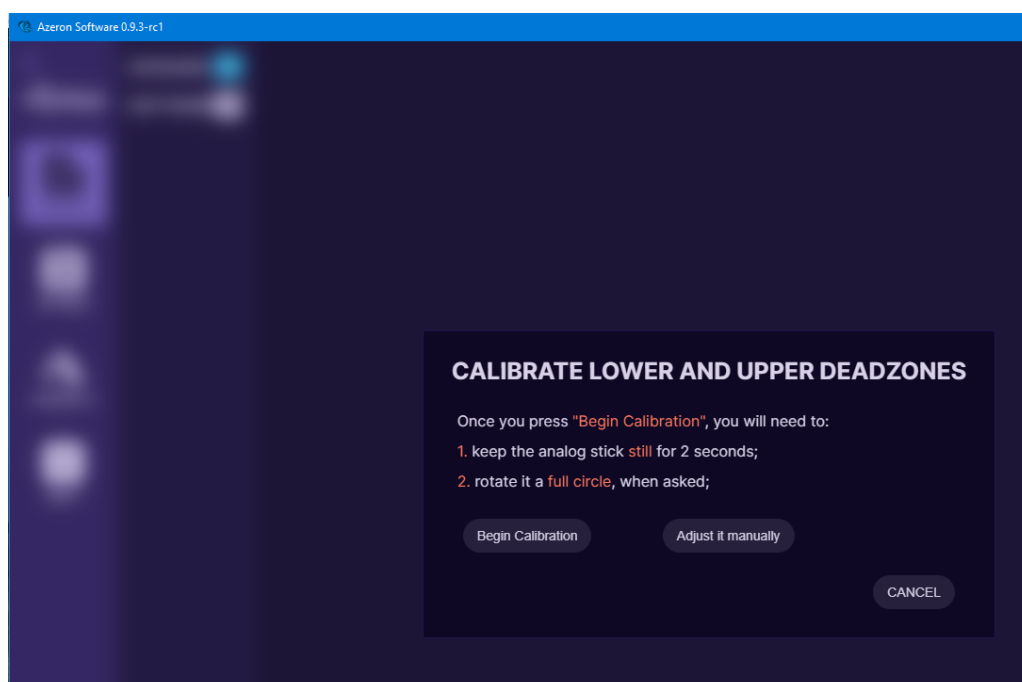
Azeron Software 0.9.3-rc1

CALIBRATE LOWER AND UPPER DEADZONES

Once you press "Begin Calibration", you will need to:

1. keep the analog stick still for 2 seconds;

2. rotate it a full circle, when asked;

Begin Calibration

Adjust it manually

CANCEL